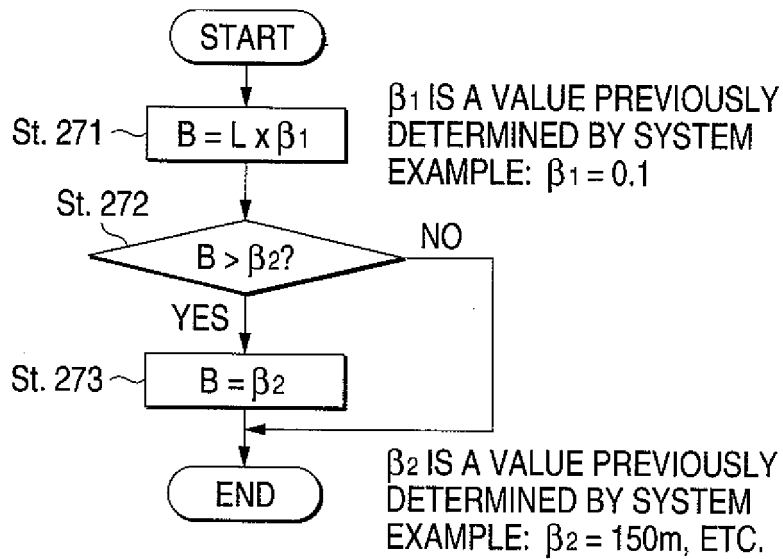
START

St. 271 $B = L \times \beta_1$

$\beta_1$ IS A VALUE PREVIOUSLY DETERMINED BY SYSTEM EXAMPLE: $\beta_1 = 0.1$

St. 272

$B > \beta_2$?

NO

YES

St. 273 $B = \beta_2$

END

$\beta_2$ IS A VALUE PREVIOUSLY DETERMINED BY SYSTEM EXAMPLE: $\beta_2 = 150$m, ETC.